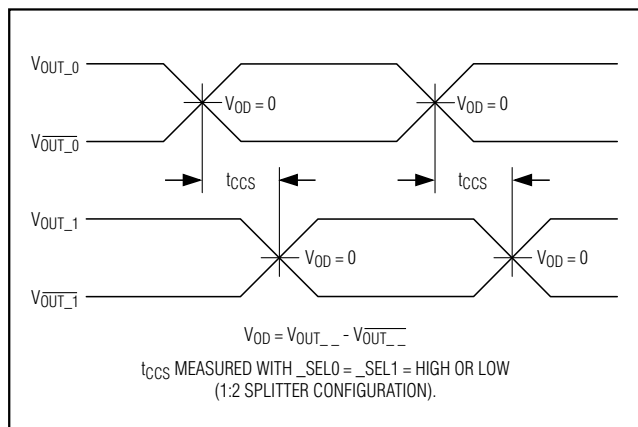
$V_{OUT\_0}$

$V_{OD} = 0$

$V_{OD} = 0$

$V_{\overline{OUT\_0}}$

$t_{CCS}$

$t_{CCS}$

$V_{OUT\_1}$

$V_{OD} = 0$

$V_{OD} = 0$

$V_{\overline{OUT\_1}}$

$V_{OD} = V_{OUT\_\_} - V_{\overline{OUT\_\_}}$

$t_{CCS}$ MEASURED WITH _SEL0 = _SEL1 = HIGH OR LOW (1:2 SPLITTER CONFIGURATION).